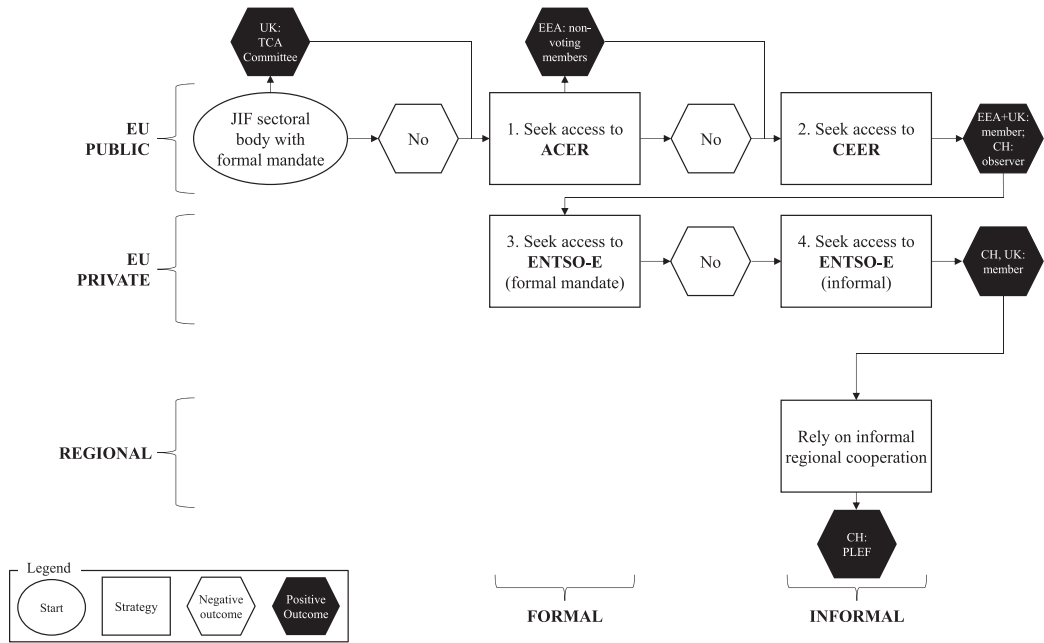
UK: TCA Committee

EEA: non-voting members

EU PUBLIC

JIF sectoral body with formal mandate

No

1. Seek access to **ACER**

No

2. Seek access to **CEER**

EEA+UK: member; CH: observer

EU PRIVATE

3. Seek access to **ENTSO-E** (formal mandate)

No

4. Seek access to **ENTSO-E** (informal)

CH, UK: member

REGIONAL

Rely on informal regional cooperation

CH: PLEF

Legend

Start

Strategy

Negative outcome

Positive Outcome

FORMAL

INFORMAL